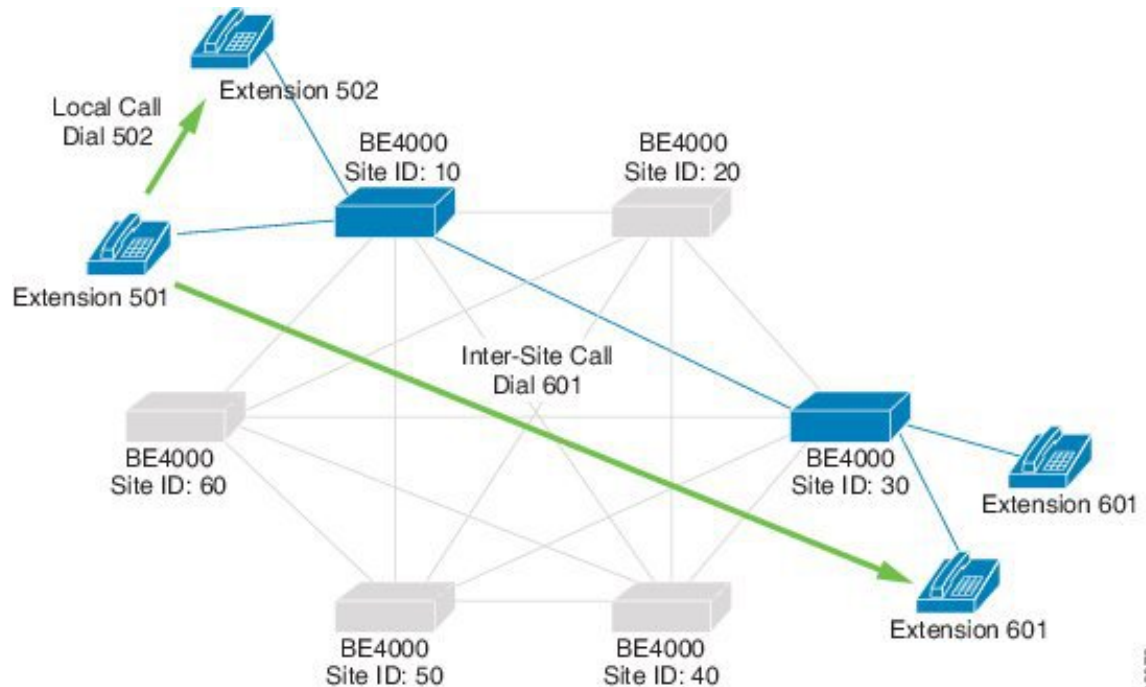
Extension 502

Local Call
Dial 502

BE4000
Site ID: 10

BE4000
Site ID: 20

Extension 501

Inter-Site Call
Dial 601

BE4000
Site ID: 60

BE4000
Site ID: 30

Extension 601

Extension 601

BE4000
Site ID: 50

BE4000
Site ID: 40